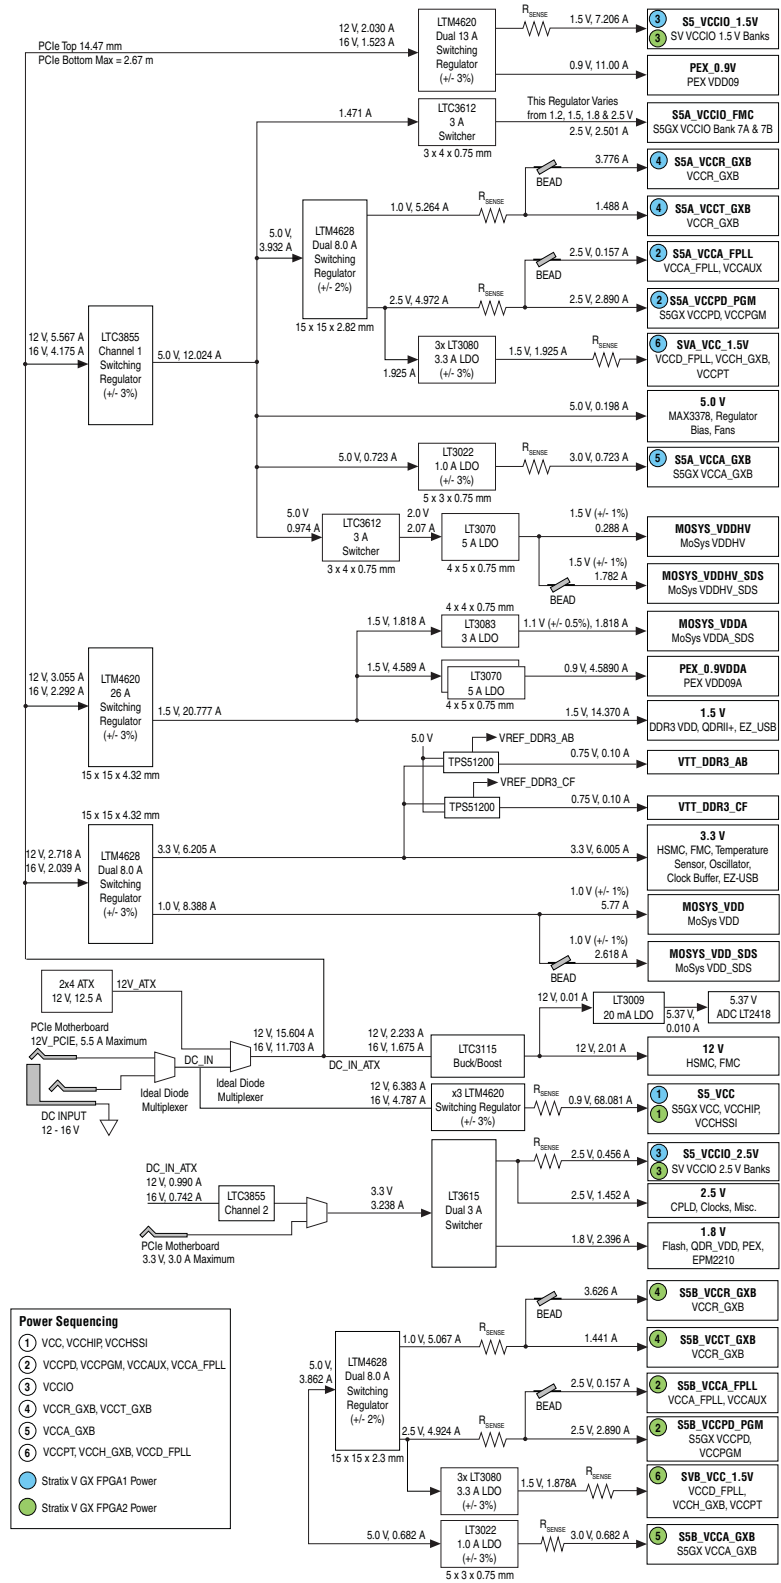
PCIe Top 14.47 mm
PCIe Bottom Max = 2.67 m

12 V, 2.030 A
16 V, 1.523 A

LTM4620
Dual 13 A
Switching
Regulator
(+/- 3%)

R$_{SENSE}$

1.5 V, 7.206 A

3 S5_VCCIO_1.5V
3 SV VCCIO 1.5 V Banks

0.9 V, 11.00 A

PEX_0.9V
PEX VDD09

1.471 A

LTC3612
3 A
Switcher
3 x 4 x 0.75 mm

This Regulator Varies
from 1.2, 1.5, 1.8 & 2.5 V
2.5 V, 2.501 A

S5A_VCCIO_FMC
S5GX VCCIO Bank 7A & 7B

BEAD
3.776 A
4 S5A_VCCR_GXB
VCCR_GXB

5.0 V,
3.932 A

LTM4628
Dual 8.0 A
Switching
Regulator
(+/- 2%)
15 x 15 x 2.82 mm

1.0 V, 5.264 A
R$_{SENSE}$
1.488 A
4 S5A_VCCT_GXB
VCCR_GXB

BEAD
2.5 V, 0.157 A
2 S5A_VCCA_FPLL
VCCA_FPLL, VCCAUX

2.5 V, 4.972 A
R$_{SENSE}$
2.5 V, 2.890 A
2 S5A_VCCPD_PGM
S5GX VCCPD, VCCPGM

3x LT3080
3.3 A LDO
(+/- 3%)
1.925 A
1.5 V, 1.925 A
R$_{SENSE}$
6 SVA_VCC_1.5V
VCCD_FPLL, VCCH_GXB,
VCCPT

12 V, 5.567 A
16 V, 4.175 A

LTC3855
Channel 1
Switching
Regulator
(+/- 3%)

5.0 V, 12.024 A

5.0 V, 0.198 A
5.0 V
MAX3378, Regulator
Bias, Fans

5.0 V, 0.723 A
LT3022
1.0 A LDO
(+/- 3%)
5 x 3 x 0.75 mm
R$_{SENSE}$
3.0 V, 0.723 A
5 S5A_VCCA_GXB
S5GX VCCA_GXB

5.0 V
0.974 A
LTC3612
3 A
Switcher
3 x 4 x 0.75 mm
2.0 V
2.07 A
LT3070
5 A LDO
4 x 5 x 0.75 mm
1.5 V (+/- 1%)
0.288 A
MOSYS_VDDHV
MoSys VDDHV
1.5 V (+/- 1%)
1.782 A
BEAD
MOSYS_VDDHV_SDS
MoSys VDDHV_SDS

4 x 4 x 0.75 mm
1.5 V, 1.818 A
LT3083
3 A LDO
1.1 V (+/- 0.5%), 1.818 A
MOSYS_VDDA
MoSys VDDA_SDS

12 V, 3.055 A
16 V, 2.292 A

LTM4620
26 A
Switching
Regulator
(+/- 3%)
15 x 15 x 4.32 mm

1.5 V, 4.589 A
LT3070
5 A LDO
4 x 5 x 0.75 mm
0.9 V, 4.5890 A
PEX_0.9VDDA
PEX VDD09A

1.5 V, 20.777 A
1.5 V, 14.370 A
1.5 V
DDR3 VDD, QDRII+, EZ_USB

5.0 V
VREF_DDR3_AB
TPS51200
0.75 V, 0.10 A
VTT_DDR3_AB

VREF_DDR3_CF
TPS51200
0.75 V, 0.10 A
VTT_DDR3_CF

15 x 15 x 4.32 mm
12 V, 2.718 A
16 V, 2.039 A

LTM4628
Dual 8.0 A
Switching
Regulator
(+/- 3%)

3.3 V, 6.205 A
3.3 V, 6.005 A
3.3 V
HSMC, FMC, Temperature
Sensor, Oscillator,
Clock Buffer, EZ-USB

1.0 V, 8.388 A
1.0 V (+/- 1%)
5.77 A
MOSYS_VDD
MoSys VDD

1.0 V (+/- 1%)
2.618 A
BEAD
MOSYS_VDD_SDS
MoSys VDD_SDS

2x4 ATX
12 V, 12.5 A
12V_ATX

PCIe Motherboard
12V_PCIE, 5.5 A Maximum

DC_IN
Ideal Diode
Multiplexer
Ideal Diode
Multiplexer

DC INPUT
12 - 16 V

12 V, 15.604 A
16 V, 11.703 A
DC_IN_ATX

12 V, 0.01 A
LT3009
20 mA LDO
5.37 V,
0.010 A
5.37 V
ADC LT2418

12 V, 2.233 A
16 V, 1.675 A
LTC3115
Buck/Boost
12 V, 2.01 A
12 V
HSMC, FMC

12 V, 6.383 A
16 V, 4.787 A
x3 LTM4620
Switching Regulator
(+/- 3%)
R$_{SENSE}$
0.9 V, 68.081 A
1 S5_VCC
1 S5GX VCC, VCCHIP,
VCCHSSI

DC_IN_ATX
12 V, 0.990 A
16 V, 0.742 A
LTC3855
Channel 2

PCIe Motherboard
3.3 V, 3.0 A Maximum

3.3 V
3.238 A

LT3615
Dual 3 A
Switcher

R$_{SENSE}$
2.5 V, 0.456 A
3 S5_VCCIO_2.5V
3 SV VCCIO 2.5 V Banks

2.5 V, 1.452 A
2.5 V
CPLD, Clocks, Misc.

1.8 V, 2.396 A
1.8 V
Flash, QDR_VDD, PEX,
EPM2210

Power Sequencing
1 VCC, VCCHIP, VCCHSSI
2 VCCPD, VCCPGM, VCCAUX, VCCA_FPLL
3 VCCIO
4 VCCR_GXB, VCCT_GXB
5 VCCA_GXB
6 VCCPT, VCCH_GXB, VCCD_FPLL
Stratix V GX FPGA1 Power
Stratix V GX FPGA2 Power

BEAD
3.626 A
4 S5B_VCCR_GXB
VCCR_GXB

5.0 V,
3.862 A

LTM4628
Dual 8.0 A
Switching
Regulator
(+/- 2%)
15 x 15 x 2.3 mm

1.0 V, 5.067 A
R$_{SENSE}$
1.441 A
4 S5B_VCCT_GXB
VCCR_GXB

BEAD
2.5 V, 0.157 A
2 S5B_VCCA_FPLL
VCCA_FPLL, VCCAUX

2.5 V, 4.924 A
R$_{SENSE}$
2.5 V, 2.890 A
2 S5B_VCCPD_PGM
S5GX VCCPD,
VCCPGM

3x LT3080
3.3 A LDO
(+/- 3%)
1.5 V, 1.878A
R$_{SENSE}$
6 SVB_VCC_1.5V
VCCD_FPLL,
VCCH_GXB, VCCPT

5.0 V, 0.682 A
LT3022
1.0 A LDO
(+/- 3%)
5 x 3 x 0.75 mm
R$_{SENSE}$
3.0 V, 0.682 A
5 S5B_VCCA_GXB
S5GX VCCA_GXB